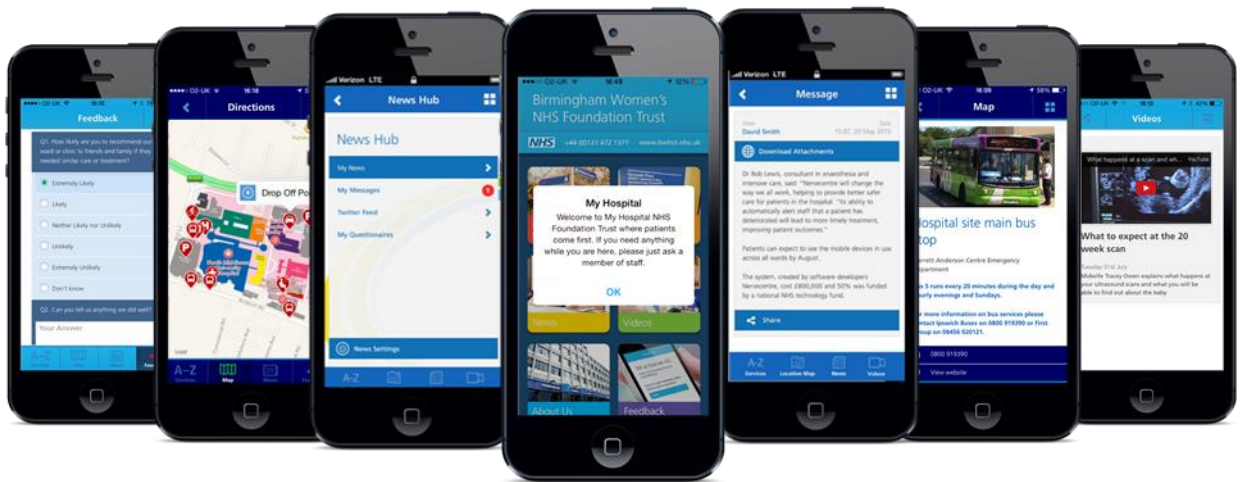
O2-UK 15:10

Feedback

Q1. How likely are you to recommend our ward or clinic to friends and family if they needed similar care or treatment?

Extremely Likely

Likely

Neither Likely nor Unlikely

Unlikely

Extremely Unlikely

Don't know

Q2. Can you tell us anything we did well?

Your Answer

O2-UK 16:16

Directions

Drop Off Po

A-Z

Map

Verizon LTE

News Hub

News Hub

My News

My Messages 1

Twitter Feed

My Questionaires

News Settings

A-Z

O2-UK 16:49 12%

Birmingham Women's NHS Foundation Trust

NHS +44 (0)121 472 1377 www.bwhct.nhs.uk

My Hospital
Welcome to My Hospital NHS Foundation Trust where patients come first. If you need anything while you are here, please just ask a member of staff.

OK

News

Videos

About Us

Feedback

Verizon LTE

Message

David Smith 15:01 20 May 2015

Download Attachments

Dr Rob Lewis, consultant in anaesthesia and intensive care, said: "Nervecentre will change the way we all work, helping to provide better safer care for patients in the hospital. "Its ability to automatically alert staff that a patient has deteriorated will lead to more timely treatment, improving patient outcomes."

Patients can expect to see the mobile devices in use across all wards by August.

The system, created by software developers Nervecentre, cost £800,000 and 50% was funded by a national NHS technology fund.

Share

A-Z Services Location Map News Videos

O2-UK 58%

Map

ospital site main bus top

Garrett Anderson Centre Emergency Department

s 5 runs every 20 minutes during the day and urly evenings and Sundays.

r more information on bus services please ntact Ipswich Buses on 0800 919390 or First oup on 08456 020121.

0800 919390

View website

O2-UK 40%

Videos

What happened at a scan and wh... YouTube

What to expect at the 20 week scan

Midwife Tracey Owen explains what happens at your ultrasound scan and what you will be able to find out about the baby